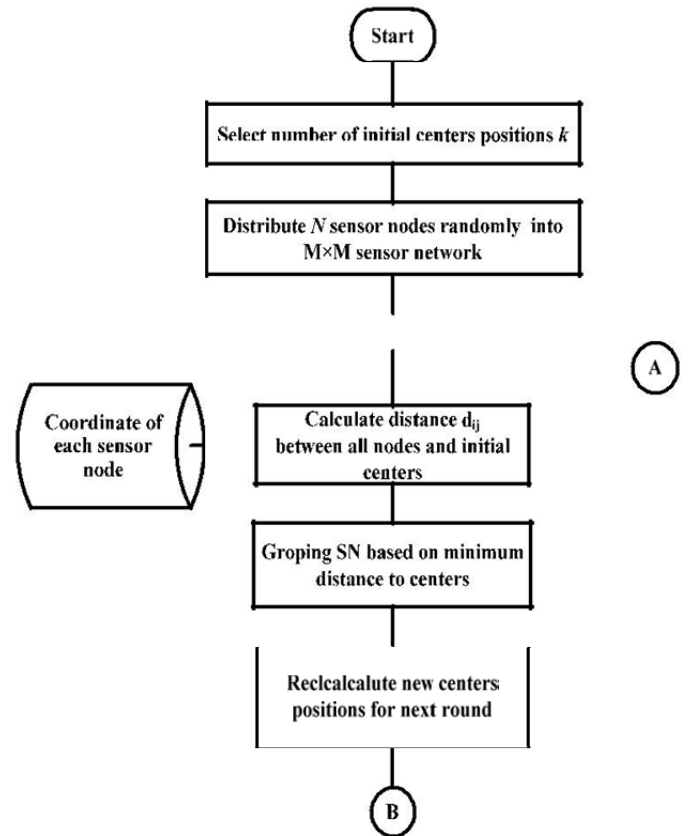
Start

Select number of initial centers positions $k$

Distribute $N$ sensor nodes randomly into M×M sensor network

A

Coordinate of each sensor node

Calculate distance $d_{ij}$ between all nodes and initial centers

Groping SN based on minimum distance to centers

Reclcalcalute new centers positions for next round

B